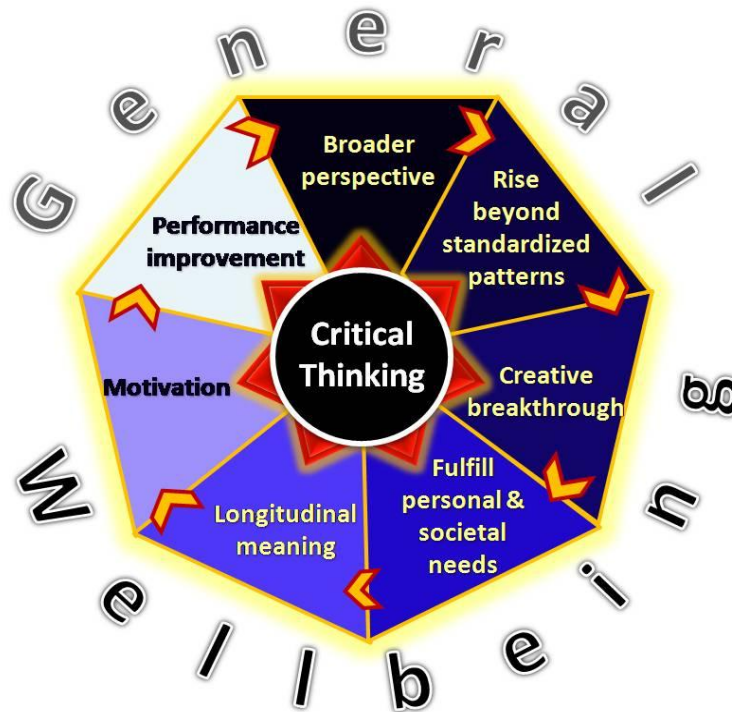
General Wellbeing

Critical Thinking

Broader perspective

Rise beyond standardized patterns

Creative breakthrough

Fulfill personal & societal needs

Longitudinal meaning

Motivation

Performance improvement